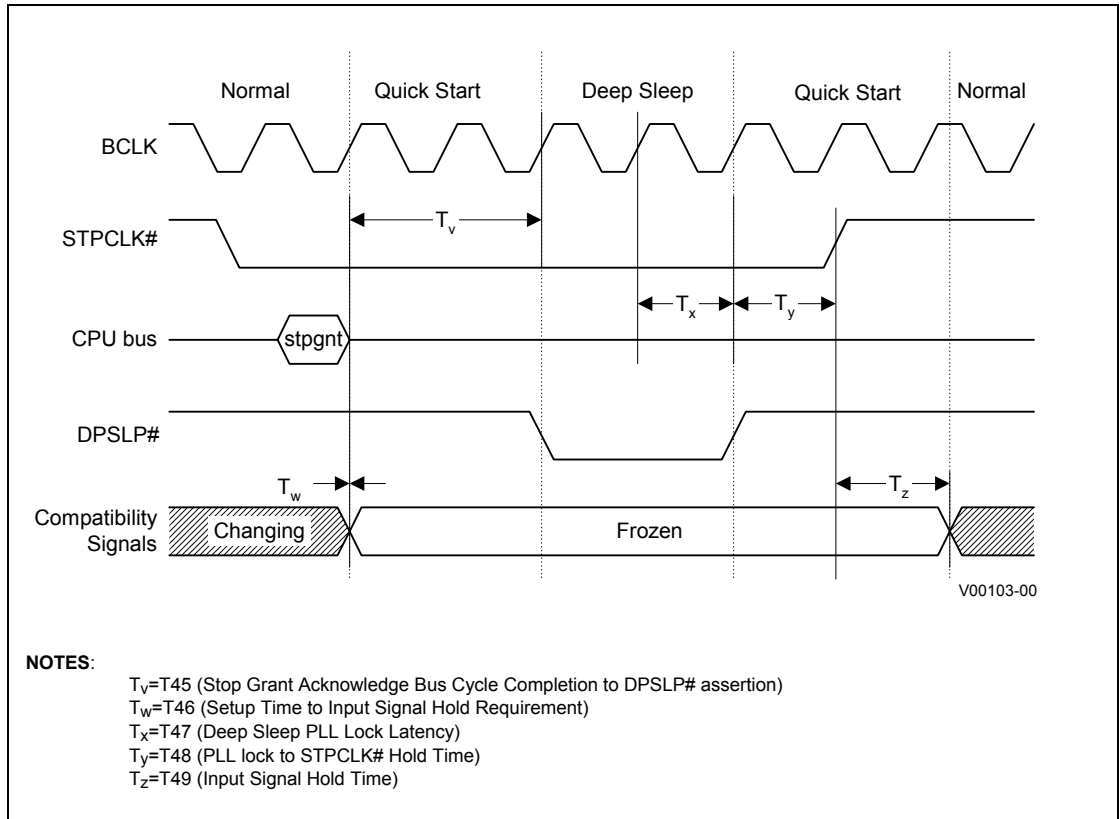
Normal

Quick Start

Deep Sleep

Quick Start

Normal

BCLK

STPCLK#

$T_v$

$T_x$

$T_y$

CPU bus

stpgnt

DPSLP#

$T_w$

$T_z$

Compatibility Signals

Changing

Frozen

V00103-00

NOTES:

$T_V$=T45 (Stop Grant Acknowledge Bus Cycle Completion to DPSLP# assertion)
$T_W$=T46 (Setup Time to Input Signal Hold Requirement)
$T_X$=T47 (Deep Sleep PLL Lock Latency)
$T_Y$=T48 (PLL lock to STPCLK# Hold Time)
$T_Z$=T49 (Input Signal Hold Time)